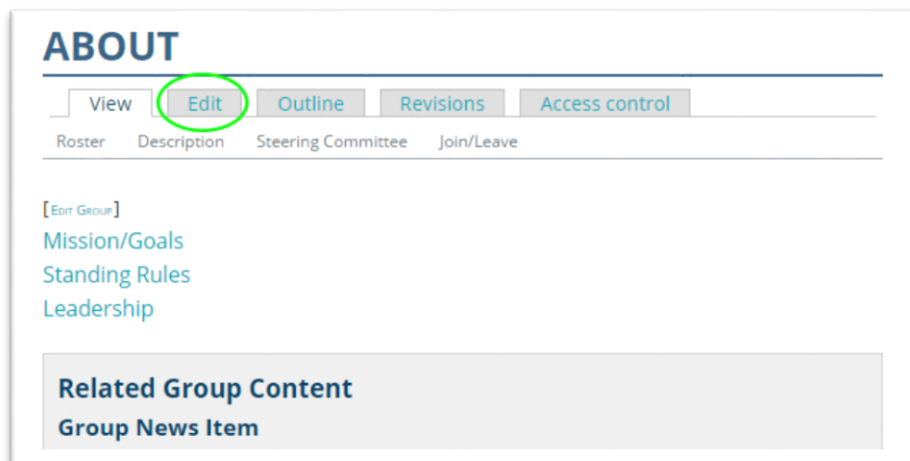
ABOUT

View | Edit | Outline | Revisions | Access control

Roster | Description | Steering Committee | Join/Leave

[Edit Group]

Mission/Goals

Standing Rules

Leadership

Related Group Content

Group News Item